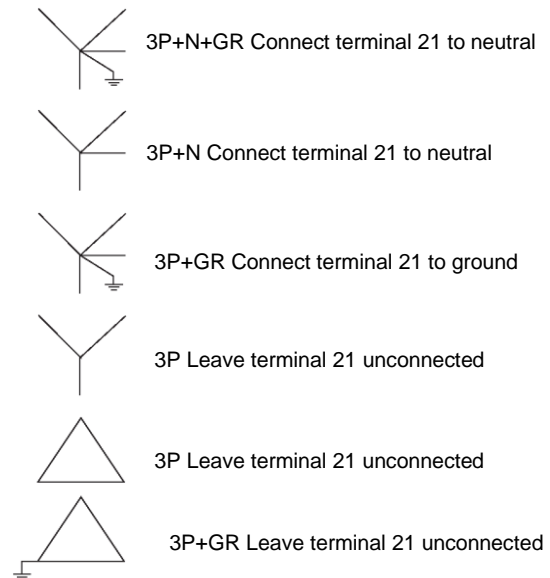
3P+N+GR Connect terminal 21 to neutral

3P+N Connect terminal 21 to neutral

3P+GR Connect terminal 21 to ground

3P Leave terminal 21 unconnected

3P Leave terminal 21 unconnected

3P+GR Leave terminal 21 unconnected